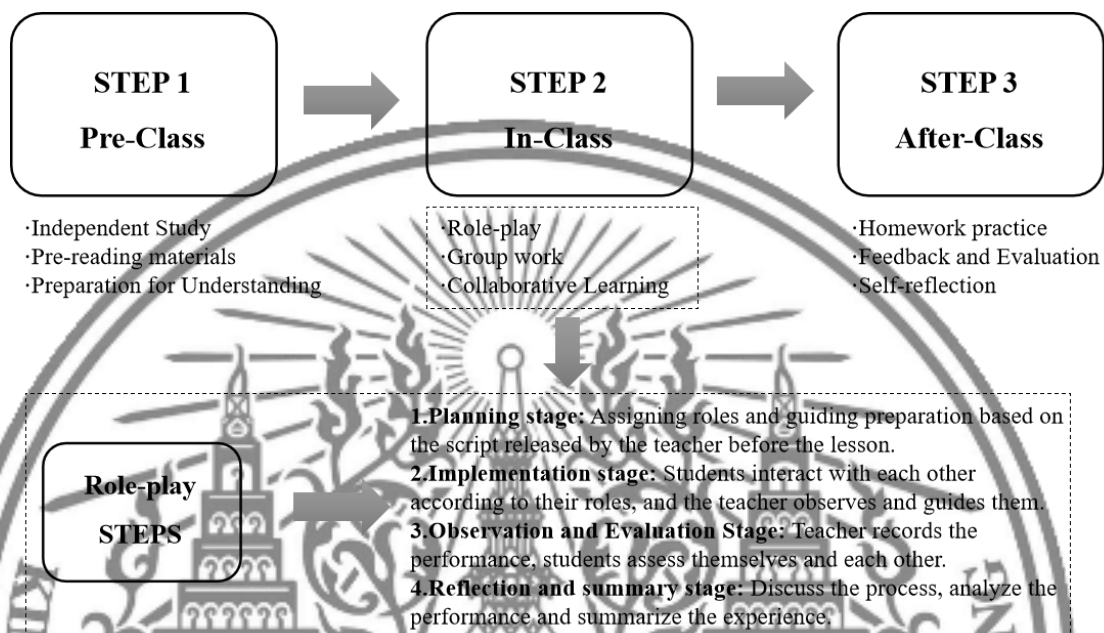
STEP 1
Pre-Class

STEP 2
In-Class

STEP 3
After-Class

·Independent Study
·Pre-reading materials
·Preparation for Understanding

·Role-play
·Group work
·Collaborative Learning

·Homework practice
·Feedback and Evaluation
·Self-reflection

Role-play
STEPS

**1.Planning stage:** Assigning roles and guiding preparation based on the script released by the teacher before the lesson.
**2.Implementation stage:** Students interact with each other according to their roles, and the teacher observes and guides them.
**3.Observation and Evaluation Stage:** Teacher records the performance, students assess themselves and each other.
**4.Reflection and summary stage:** Discuss the process, analyze the performance and summarize the experience.